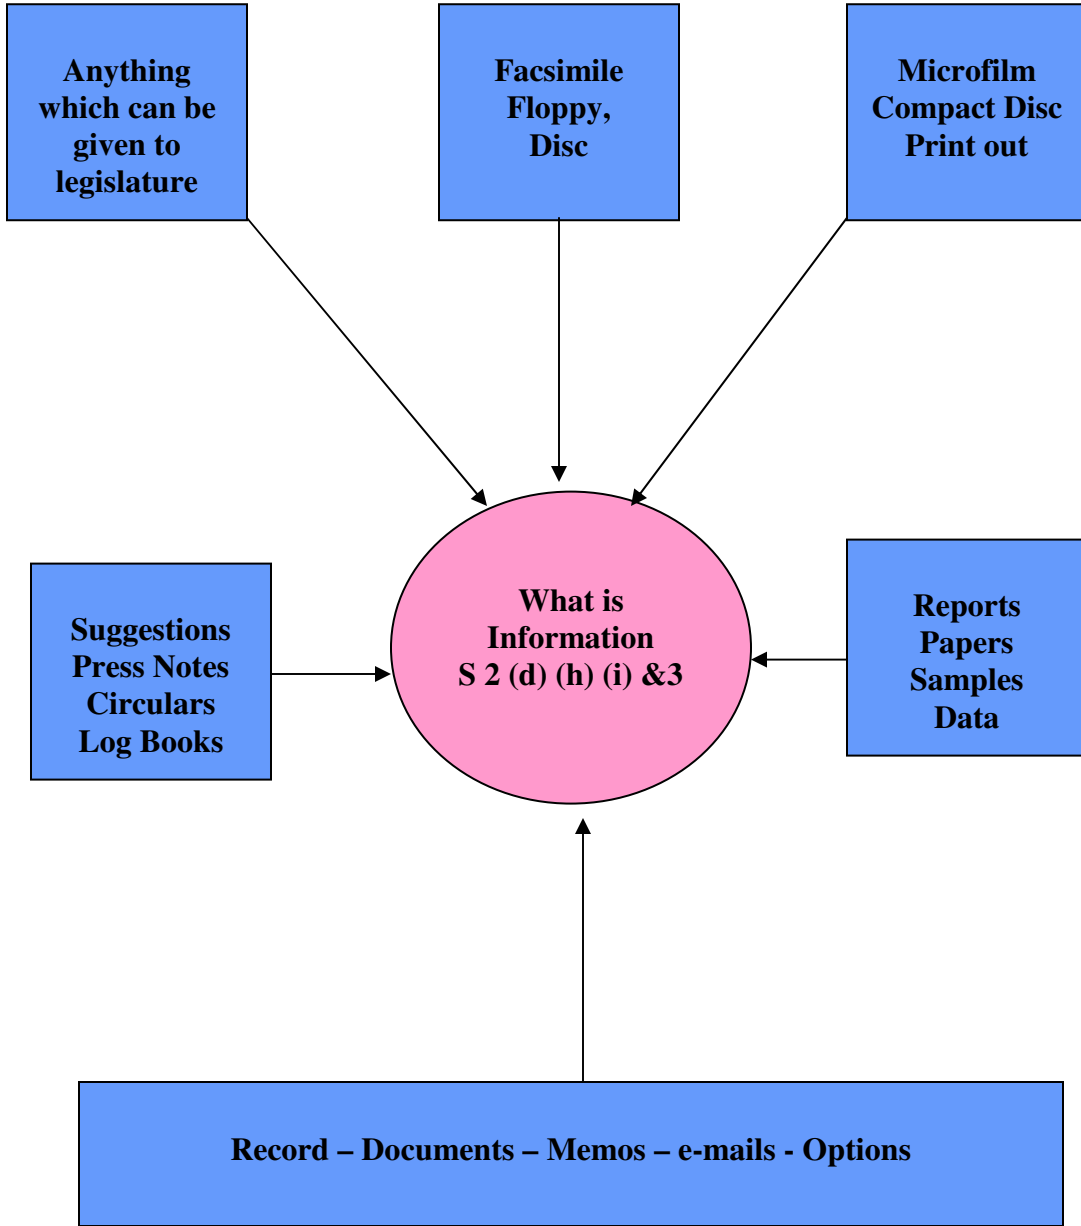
Anything which can be given to legislature

Facsimile Floppy, Disc

Microfilm Compact Disc Print out

Suggestions Press Notes Circulars Log Books

What is Information S 2 (d) (h) (i) &3

Reports Papers Samples Data

Record – Documents – Memos – e-mails - Options